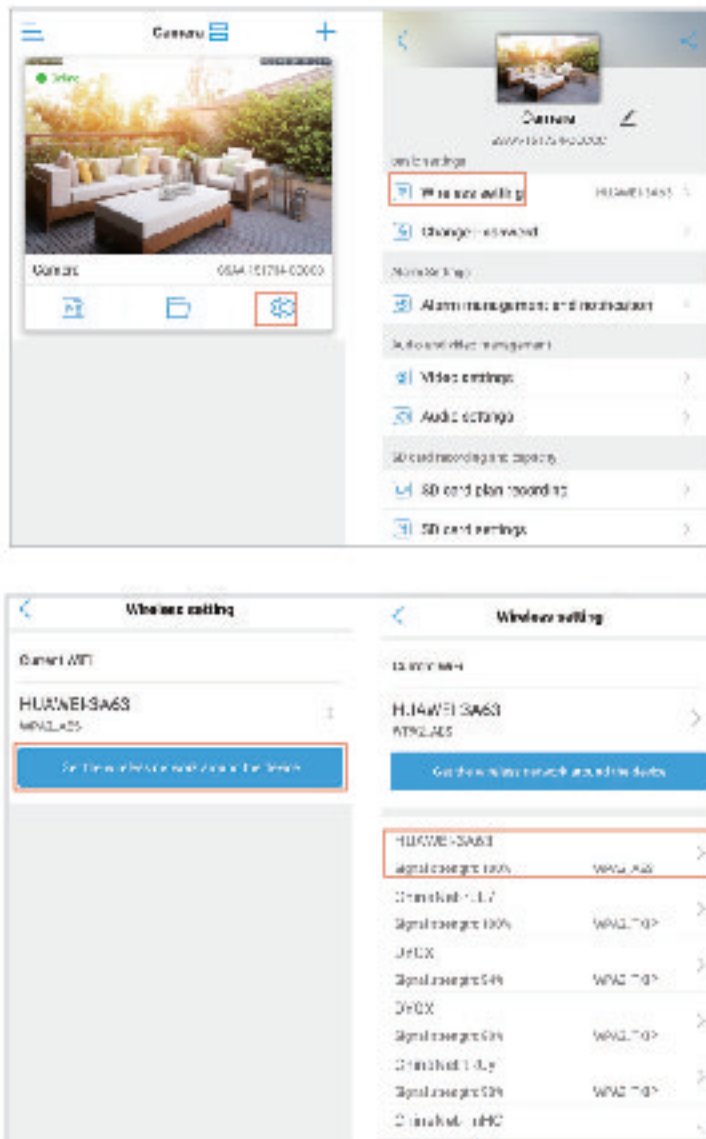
Camera

Online

Camera

0SAA-151784-00000

Camera

2AAA-151784-00000

Device settings

Wireless setting

HUAWEI-3A63

Change password

Alarm setting

Alarm management and notification

Audio and video management

Video settings

Audio settings

SD card recording and capacity

SD card plan recording

SD card settings

Wireless setting

Current WiFi

HUAWEI-3A63

WPA2_AES

Get the wireless network around the device

Wireless setting

Current WiFi

HUAWEI-3A63

WPA2_AES

Get the wireless network around the device

HUAWEI-3A63

Signal strength 100%

WPA2_AES

ChinaNet-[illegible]

Signal strength 100%

WPA2_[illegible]

DYCX

Signal strength 64%

WPA2_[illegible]

DYCX

Signal strength 63%

WPA2_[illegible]

ChinaNet-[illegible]

Signal strength 63%

WPA2_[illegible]

ChinaNet-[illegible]